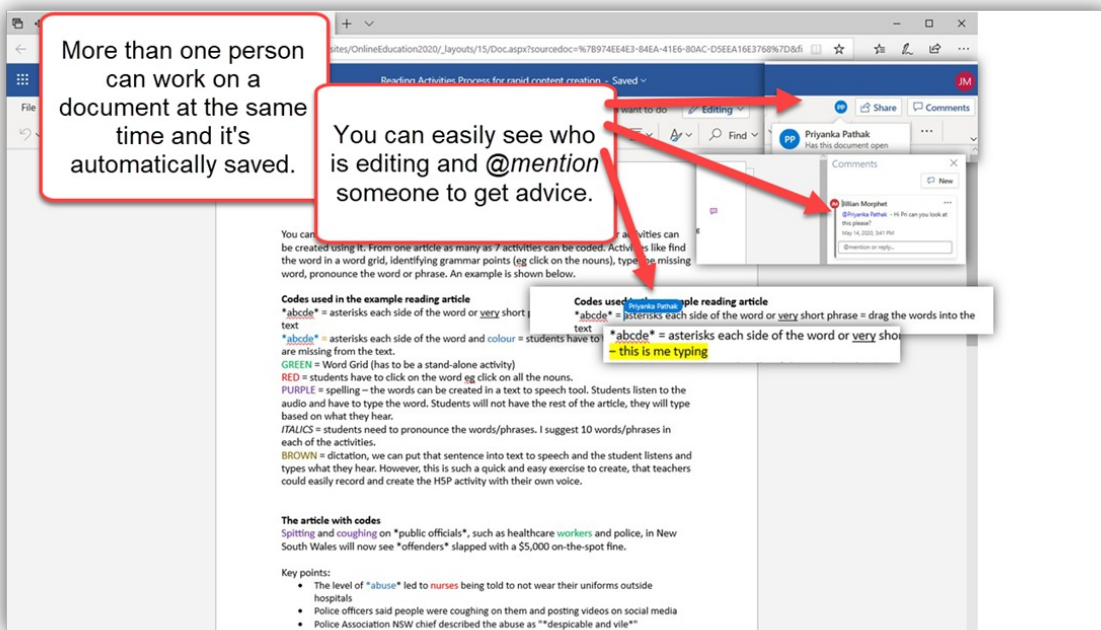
More than one person can work on a document at the same time and it's automatically saved.

sites/OnlineEducation2020/_layouts/15/Doc.aspx?sourcedoc=%7B974EE4E3-84EA-41E6-80AC-D5EEA16E3768%7D&fi

Reading Activities Process for rapid content creation - Saved

JM

File

You can easily see who is editing and @mention someone to get advice.

want to do

Editing

PP Share

Comments

Find

PP Priyanka Pathak
Has this document open

Comments

New

Jillian Morphet
@Priyanka Pathak - Hi Pri can you look at this please?
May 14, 2020, 3:41 PM

@mention or reply...

You can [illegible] activities can be created using it. From one article as many as 7 activities can be coded. Activities like find the word in a word grid, identifying grammar points (eg click on the nouns), type the missing word, pronounce the word or phrase. An example is shown below.

Codes used in the example reading article
*abcde* = asterisks each side of the word or very short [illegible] text
*abcde* = asterisks each side of the word and colour = students have to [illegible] are missing from the text.
GREEN = Word Grid (has to be a stand-alone activity)
RED = students have to click on the word eg click on all the nouns.
PURPLE = spelling – the words can be created in a text to speech tool. Students listen to the audio and have to type the word. Students will not have the rest of the article, they will type based on what they hear.
ITALICS = students need to pronounce the words/phrases. I suggest 10 words/phrases in each of the activities.
BROWN = dictation, we can put that sentence into text to speech and the student listens and types what they hear. However, this is such a quick and easy exercise to create, that teachers could easily record and create the H5P activity with their own voice.

Codes used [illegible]ple reading article
Priyanka Pathak
*abcde* = asterisks each side of the word or very short phrase = drag the words into the text

*abcde* = asterisks each side of the word or very shor
– this is me typing

The article with codes
Spitting and coughing on *public officials*, such as healthcare workers and police, in New South Wales will now see *offenders* slapped with a $5,000 on-the-spot fine.

Key points:
• The level of *abuse* led to nurses being told to not wear their uniforms outside hospitals
• Police officers said people were coughing on them and posting videos on social media
• Police Association NSW chief described the abuse as "*despicable and vile*"